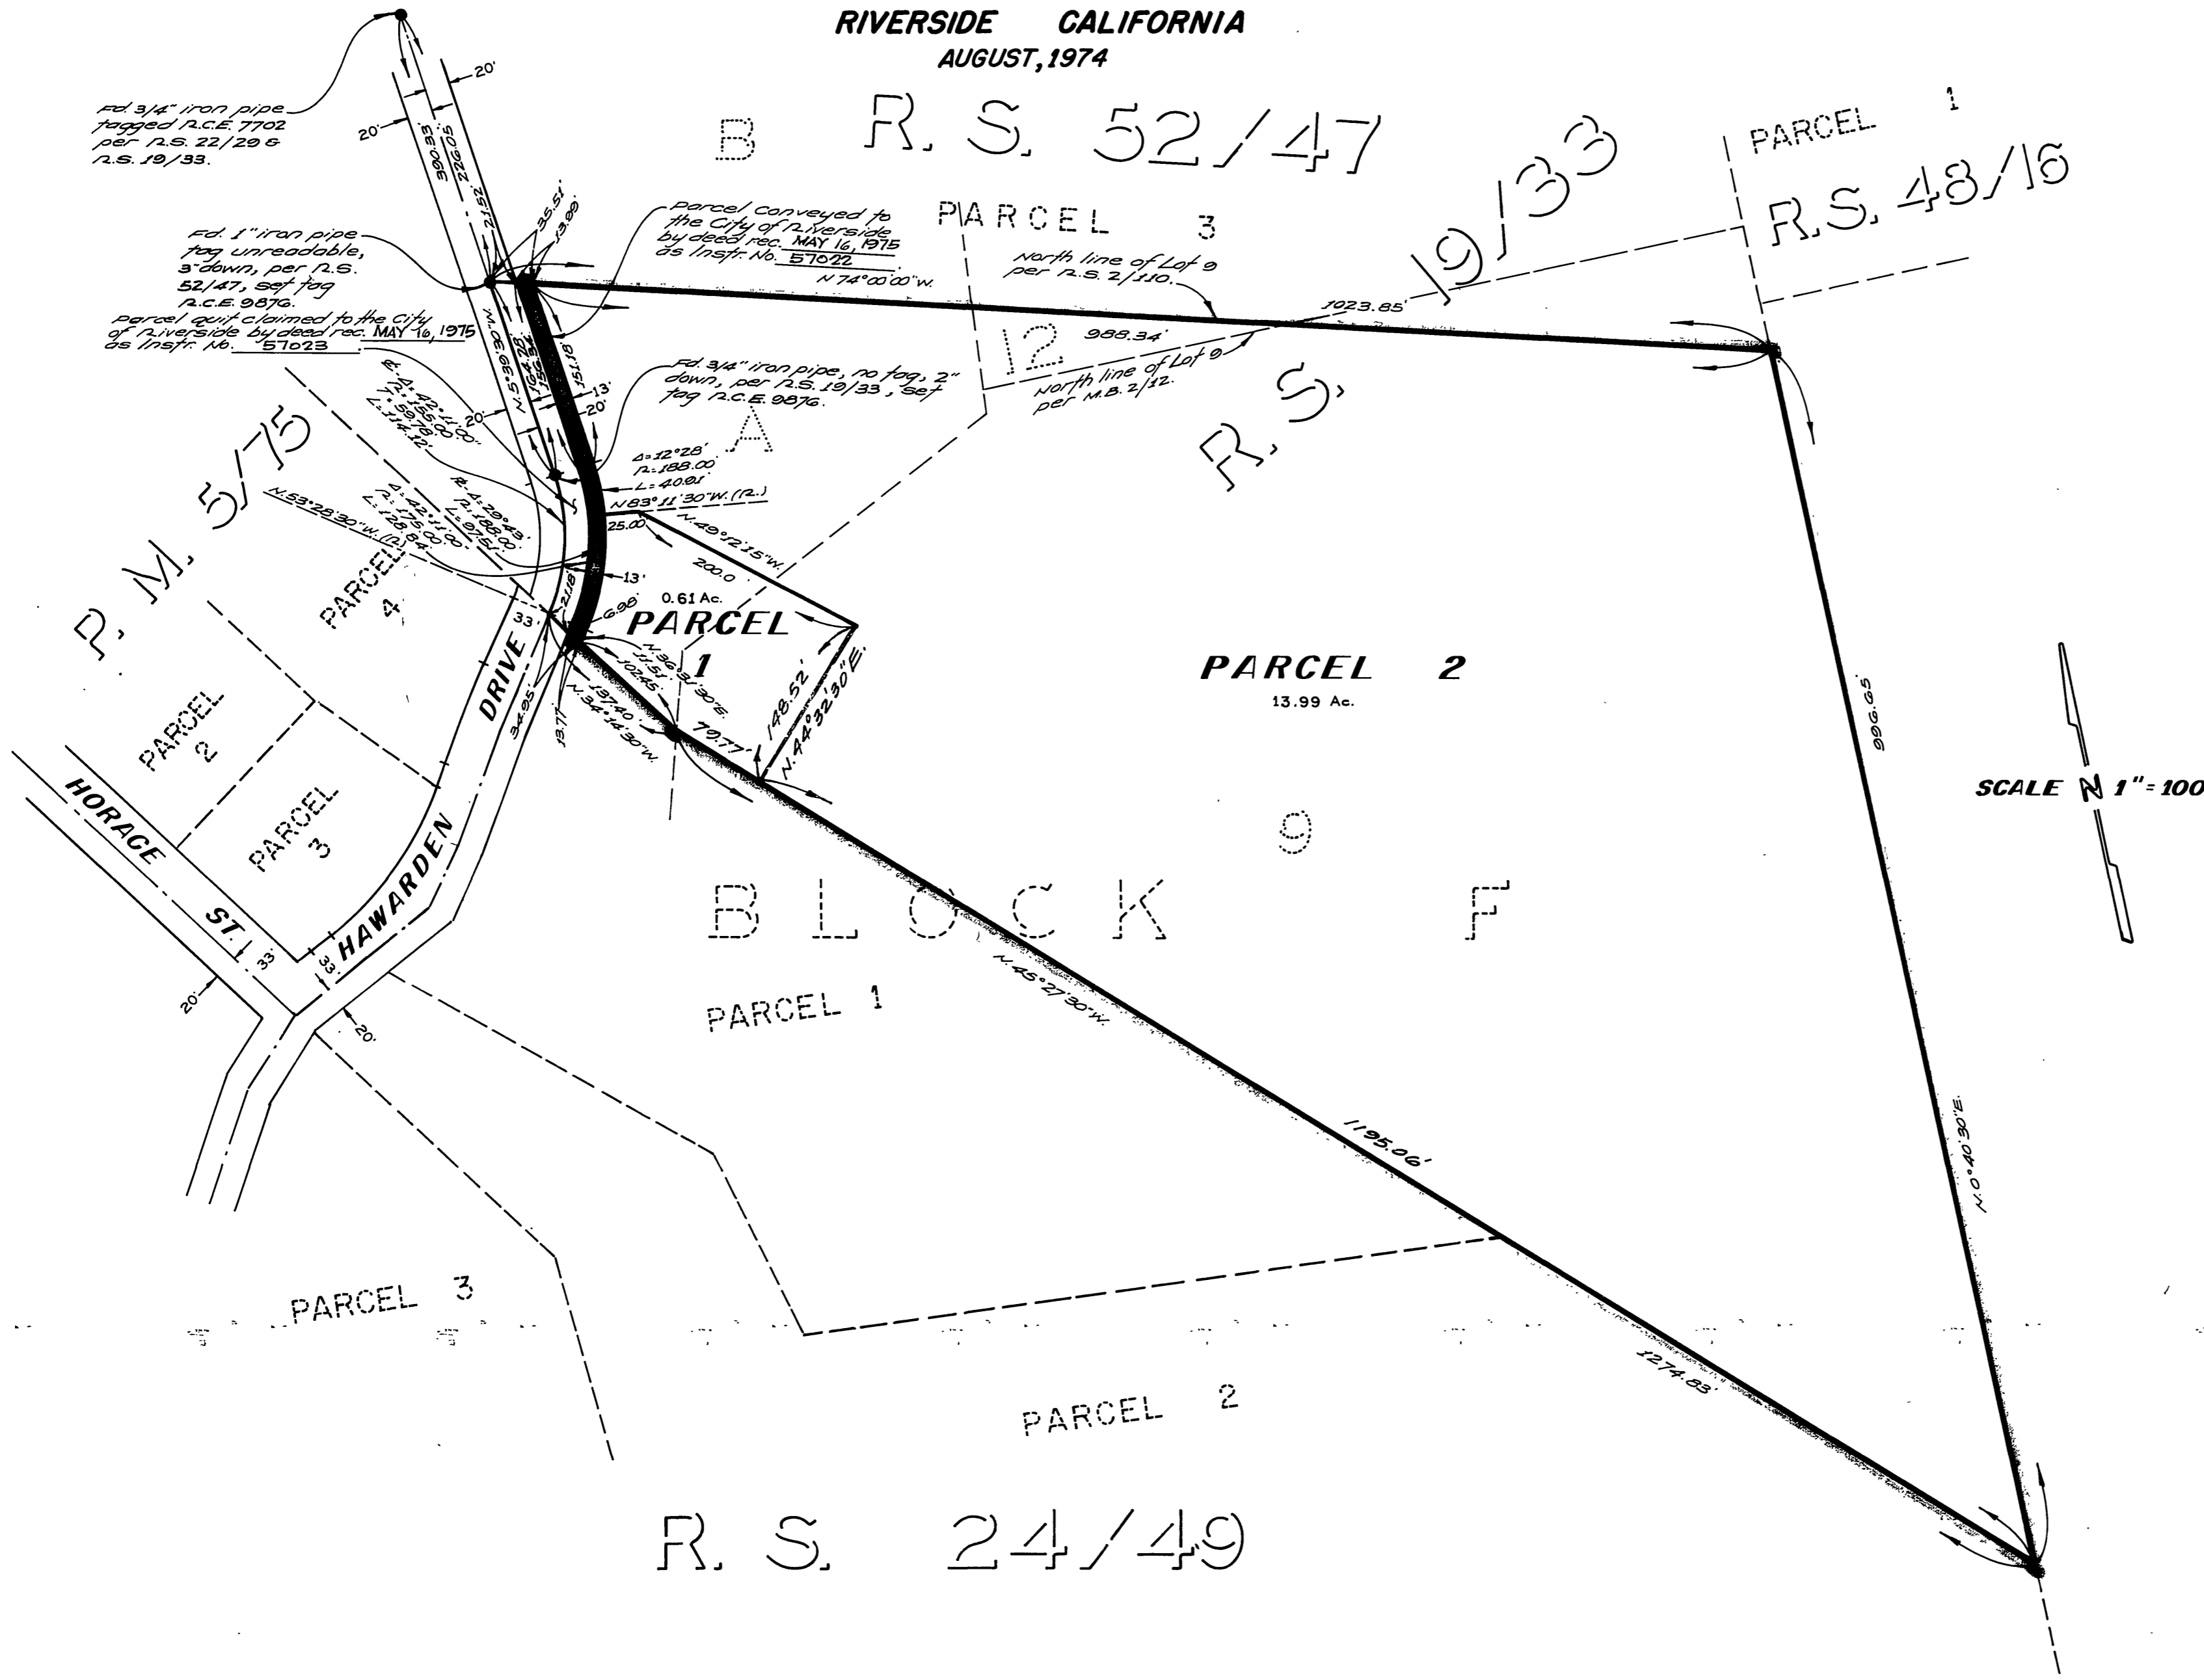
RIVERSIDE CALIFORNIA
AUGUST, 1974

B R. S. 52/47

PARCEL 1
R.S. 48/16

R.S. 19/33

PARCEL 3

Fd. 3/4" iron pipe tagged R.C.E. 7702 per R.S. 22/29 & R.S. 19/33.

20'
20'
390.33'
226.05'
21.52'
35.51'
13.99'

Parcel conveyed to the City of Riverside by deed rec. MAY 16, 1975 as Instr. No. 57022

N 74°00'00" W.

North line of Lot 9 per R.S. 2/110.

1023.85'

988.34'

12

North line of Lot 9 per M.B. 2/12.

Fd. 1" iron pipe tag unreadable, 3" down, per R.S. 52/47, set tag R.C.E. 9876.

Parcel quit claimed to the City of Riverside by deed rec. MAY 16, 1975 as Instr. No. 57023

N. 5°39'30" W.
164.28'
156.53'
151.18'
13'
20'

Fd. 3/4" iron pipe, no tag, 2" down, per R.S. 19/33, set tag R.C.E. 9876.

A

R.S.

R. Δ=42°11'00" R=155.00 L=59.78 L=114.12

20'

Δ=12°28' R=188.00 L=40.91

N 83°11'30" W. (R.)

R. Δ=29°48' R=188.00 L=97.51

Δ=42°11'00" R=175.00 L=128.84

N.53°28'30" W. (R.)

25.00
N.49°12'15" W.
200.0

P. M. 5/75

PARCEL 4

13'
21.18
6.99

0.61 Ac.
PARCEL 1

33

N.36°31'30" E.
17.51
102.45
137.40'
N.34°14'30" W.
34.95
13.77'

79.77'
148.52'
N.44°32'30" E.

PARCEL 2
13.99 Ac.

996.65

SCALE N 1" = 100

PARCEL 2

PARCEL 3

HORACE ST.

HAWARDEN DRIVE

33
33
20'
20'

9

BLOCK F

N.45°27'30" W.

PARCEL 1

1195.06'

N.0°40'30" E.

PARCEL 3

1274.83'

PARCEL 2

R. S. 24/49